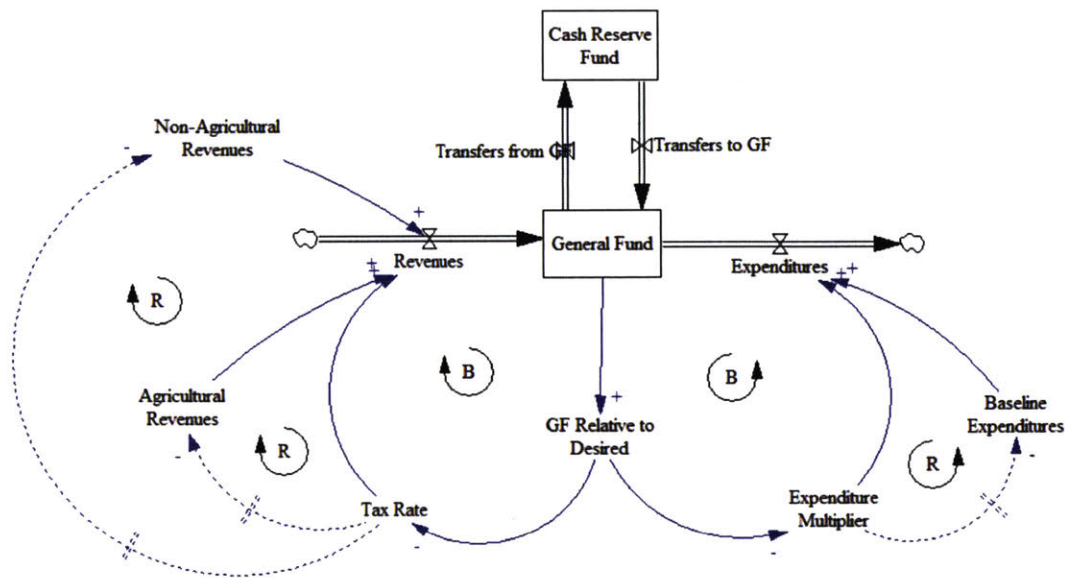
Cash Reserve Fund

Non-Agricultural Revenues

Transfers from GF

Transfers to GF

General Fund

Revenues

Expenditures

R

B

B

Agricultural Revenues

R

GF Relative to Desired

Baseline Expenditures

R

Tax Rate

Expenditure Multiplier

+
+
+
+
+
+
-
-
-
-
-